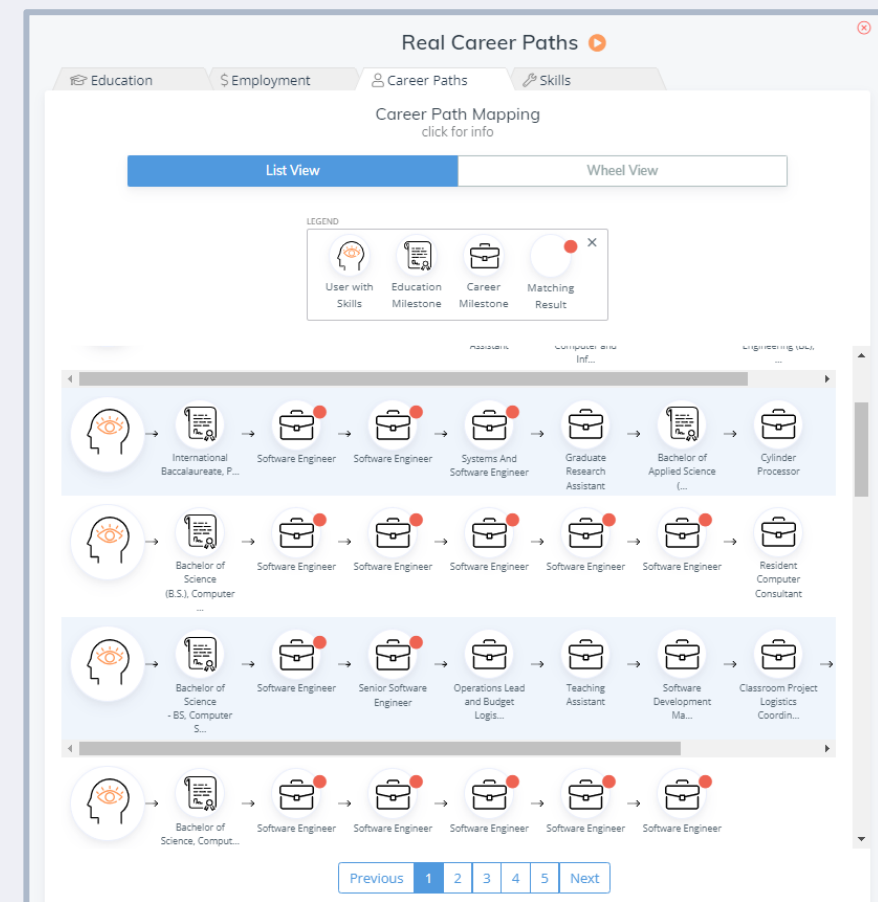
Real Career Paths

Education
$ Employment
Career Paths
Skills

Career Path Mapping
click for info

List View
Wheel View

LEGEND
User with Skills
Education Milestone
Career Milestone
Matching Result

Assistant
Computer and Inf...
Engineering (BE), ...

International Baccalaureate, P...
Software Engineer
Software Engineer
Systems And Software Engineer
Graduate Research Assistant
Bachelor of Applied Science (...
Cylinder Processor

Bachelor of Science (B.S.), Computer ...
Software Engineer
Software Engineer
Software Engineer
Software Engineer
Software Engineer
Resident Computer Consultant

Bachelor of Science - BS, Computer S...
Software Engineer
Senior Software Engineer
Operations Lead and Budget Logis...
Teaching Assistant
Software Development Ma...
Classroom Project Logistics Coordin...

Bachelor of Science, Comput...
Software Engineer
Software Engineer
Software Engineer
Software Engineer
Software Engineer

Previous 1 2 3 4 5 Next